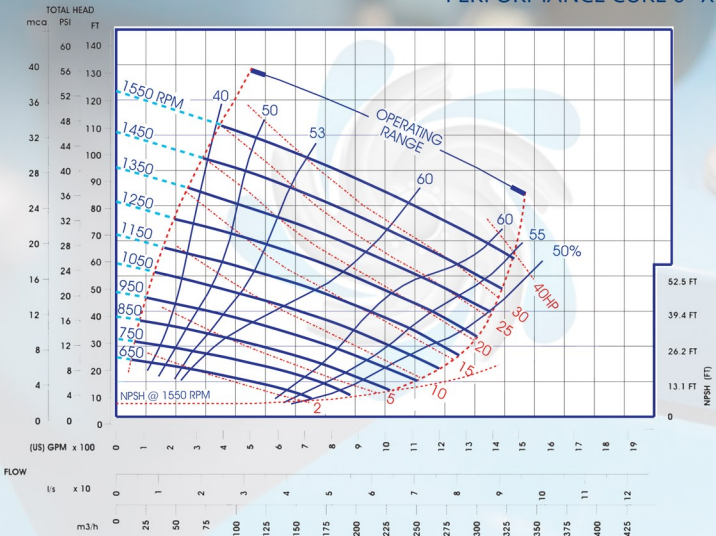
PERFORMANCE CURVE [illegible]

TOTAL HEAD
mca PSI FT

60 140
40 56 130
36 52 120
48 110
32 44 100
28 40 90
24 36 80
32 70
20 28 60
16 24 50
12 20 40
16 30
8 12 20
4 8 10
4
0 0 0

1550 RPM
1450
1350
1250
1150
1050
950
850
750
650

40
50
53
60
60
55
50%

OPERATING RANGE

40HP
30
25
20
15
10
5
2

NPSH @ 1550 RPM

52.5 FT
39.4 FT
26.2 FT
13.1 FT
0
NPSH (FT)

(US) GPM x 100
0 1 2 3 4 5 6 7 8 9 10 11 12 13 14 15 16 17 18 19

FLOW

l/s x 10
0 1 2 3 4 5 6 7 8 9 10 11 12

m3/h
0 25 50 75 100 125 150 175 200 225 250 275 300 325 350 375 400 425